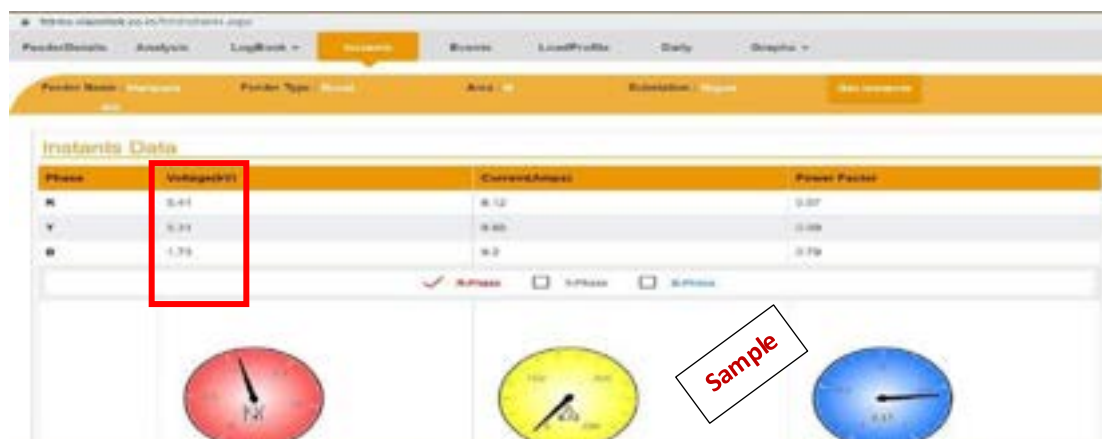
FeederDetails Analysis LogBook Instants Events LoadProfile Daily Graphs

Feeder Name : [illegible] Feeder Type : Rural Area : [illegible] Substation : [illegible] Get Instants

Instants Data

| Phase | Voltage(kV) | Current(Amps) | Power Factor |
|---|---|---|---|
| R | 5.41 | 8.12 | 0.97 |
| Y | 5.31 | 8.60 | 0.99 |
| B | 1.73 | 9.2 | 0.78 |

R-Phase Y-Phase B-Phase

Sample